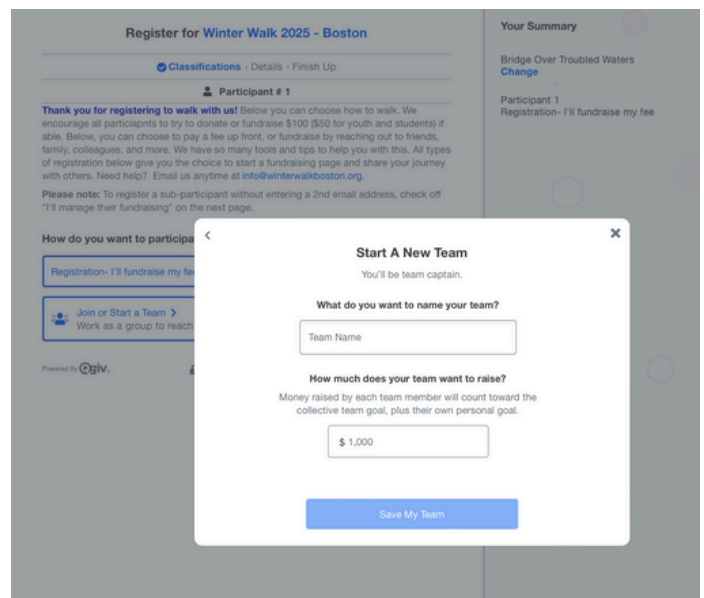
Register for Winter Walk 2025 - Boston

Classifications - Details - Finish Up

Participant # 1

Thank you for registering to walk with us! Below you can choose how to walk. We encourage all particiapnts to try to donate or fundraise $100 ($50 for youth and students) if able. Below, you can choose to pay a fee up front, or fundraise by reaching out to friends, family, colleagues, and more. We have so many tools and tips to help you with this. All types of registration below give you the choice to start a fundraising page and share your journey with others. Need help? Email us anytime at info@winterwalkboston.org.

Please note: To register a sub-participant without entering a 2nd email address, check off "I'll manage their fundraising" on the next page.

How do you want to participa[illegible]

Registration- I'll fundraise my fe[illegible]

Join or Start a Team >
Work as a group to reach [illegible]

Powered By Qgiv.

Your Summary

Bridge Over Troubled Waters
Change

Participant 1
Registration- I'll fundraise my fee

<

×

Start A New Team

You'll be team captain.

What do you want to name your team?

Team Name

How much does your team want to raise?

Money raised by each team member will count toward the collective team goal, plus their own personal goal.

$ 1,000

Save My Team